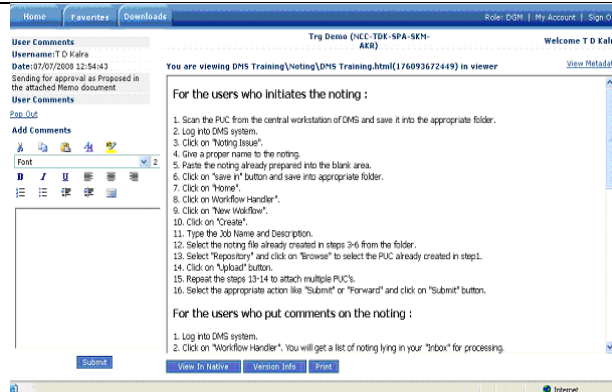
Home | Favorites | Downloads

Role: DGM | My Account | Sign O

User Comments

Username:T D Kalra

Date:07/07/2008 12:54:43

Sending for approval as Proposed in the attached Memo document

User Comments

Pop Out

Add Comments

Font

2

B I U

Submit

Trg Demo (NCC-TDK-SPA-SKM-AKR)

Welcome T D Kalr

You are viewing DMS Training\Noting\DMS Training.html(176093672449) in viewer

View Metada

For the users who initiates the noting :

1. Scan the PUC from the central workstation of DMS and save it into the appropriate folder.
2. Log into DMS system.
3. Click on "Noting Issue".
4. Give a proper name to the noting.
5. Paste the noting already prepared into the blank area.
6. Click on "save in" button and save into appropriate folder.
7. Click on "Home".
8. Click on Workflow Handler".
9. Click on "New Workflow".
10. Click on "Create".
11. Type the Job Name and Description.
12. Select the noting file already created in steps 3-6 from the folder.
13. Select "Repository" and click on "Browse" to select the PUC already created in step1.
14. Click on "Upload" button.
15. Repeat the steps 13-14 to attach multiple PUC's.
16. Select the appropriate action like "Submit" or "Forward" and click on "Submit" button.

For the users who put comments on the noting :

1. Log into DMS system.
2. Click on "Workflow Handler". You will get a list of noting lying in your "Inbox" for processing.

View In Native | Version Info | Print

Internet